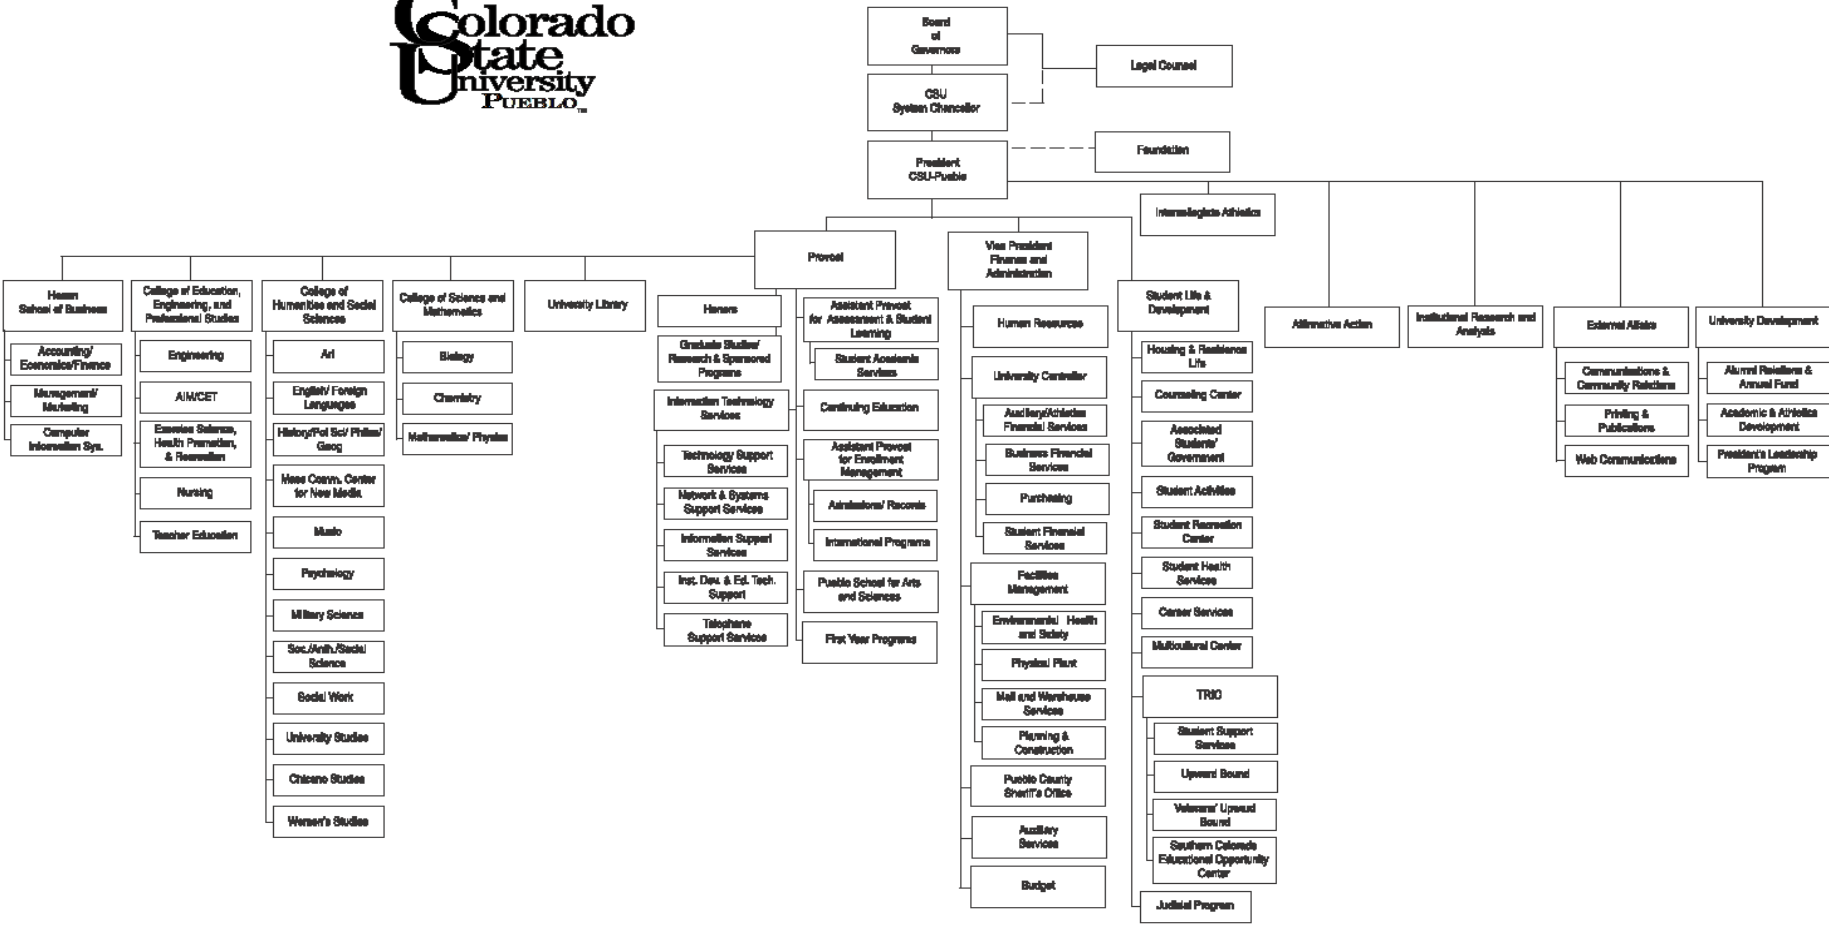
Colorado State University PUEBLO

Board of Governors

Legal Counsel

CSU System Chancellor

Foundation

President CSU-Pueblo

Intercollegiate Athletics

Provost

Vice President Finance and Administration

Student Life & Development

Affirmative Action

Institutional Research and Analysis

External Affairs

University Development

Hasan School of Business

Accounting/ Economics/Finance

Management/ Marketing

Computer Information Sys.

College of Education, Engineering, and Professional Studies

Engineering

AIM/CET

Exercise Science, Health Promotion, & Recreation

Nursing

Teacher Education

College of Humanities and Social Sciences

Art

English/ Foreign Languages

History/Pol Sci/ Philos/ Geog

Mass Comm. Center for New Media

Music

Psychology

Military Science

Soc./Anth./Social Science

Social Work

University Studies

Chicano Studies

Women's Studies

College of Science and Mathematics

Biology

Chemistry

Mathematics/ Physics

University Library

Honors

Graduate Studies/ Research & Sponsored Programs

Information Technology Services

Technology Support Services

Network & Systems Support Services

Information Support Services

Inst. Dev. & Ed. Tech. Support

Telephone Support Services

Assistant Provost for Assessment & Student Learning

Student Academic Services

Continuing Education

Assistant Provost for Enrollment Management

Admissions/ Records

International Programs

Pueblo School for Arts and Sciences

First Year Programs

Human Resources

University Controller

Auxiliary/Athletics Financial Services

Business Financial Services

Purchasing

Student Financial Services

Facilities Management

Environmental Health and Safety

Physical Plant

Mail and Warehouse Services

Planning & Construction

Pueblo County Sheriff's Office

Auxiliary Services

Budget

Housing & Residence Life

Counseling Center

Associated Students' Government

Student Activities

Student Recreation Center

Student Health Services

Career Services

Multicultural Center

TRIO

Student Support Services

Upward Bound

Veterans' Upward Bound

Southern Colorado Educational Opportunity Center

Judicial Program

Communications & Community Relations

Printing & Publications

Web Communications

Alumni Relations & Annual Fund

Academic & Athletics Development

President's Leadership Program